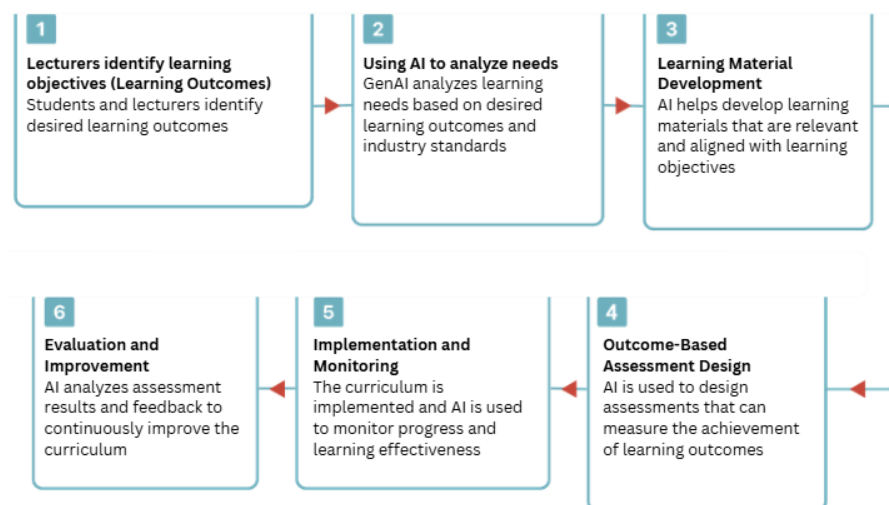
1

**Lecturers identify learning objectives (Learning Outcomes)**
Students and lecturers identify desired learning outcomes

2

**Using AI to analyze needs**
GenAI analyzes learning needs based on desired learning outcomes and industry standards

3

**Learning Material Development**
AI helps develop learning materials that are relevant and aligned with learning objectives

4

**Outcome-Based Assessment Design**
AI is used to design assessments that can measure the achievement of learning outcomes

5

**Implementation and Monitoring**
The curriculum is implemented and AI is used to monitor progress and learning effectiveness

6

**Evaluation and Improvement**
AI analyzes assessment results and feedback to continuously improve the curriculum